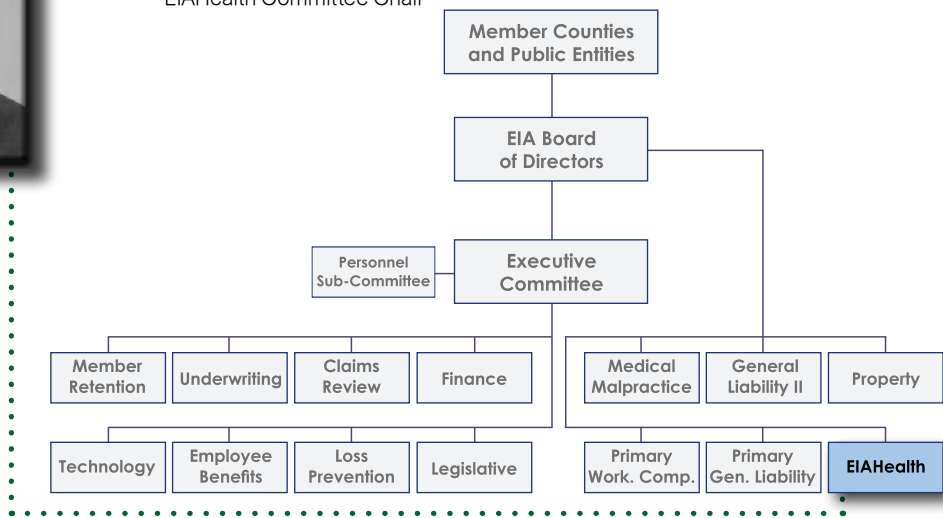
EIAHealth Committee Chair

Member Counties and Public Entities

EIA Board of Directors

Personnel Sub-Committee

Executive Committee

Member Retention

Underwriting

Claims Review

Finance

Medical Malpractice

General Liability II

Property

Technology

Employee Benefits

Loss Prevention

Legislative

Primary Work. Comp.

Primary Gen. Liability

EIAHealth